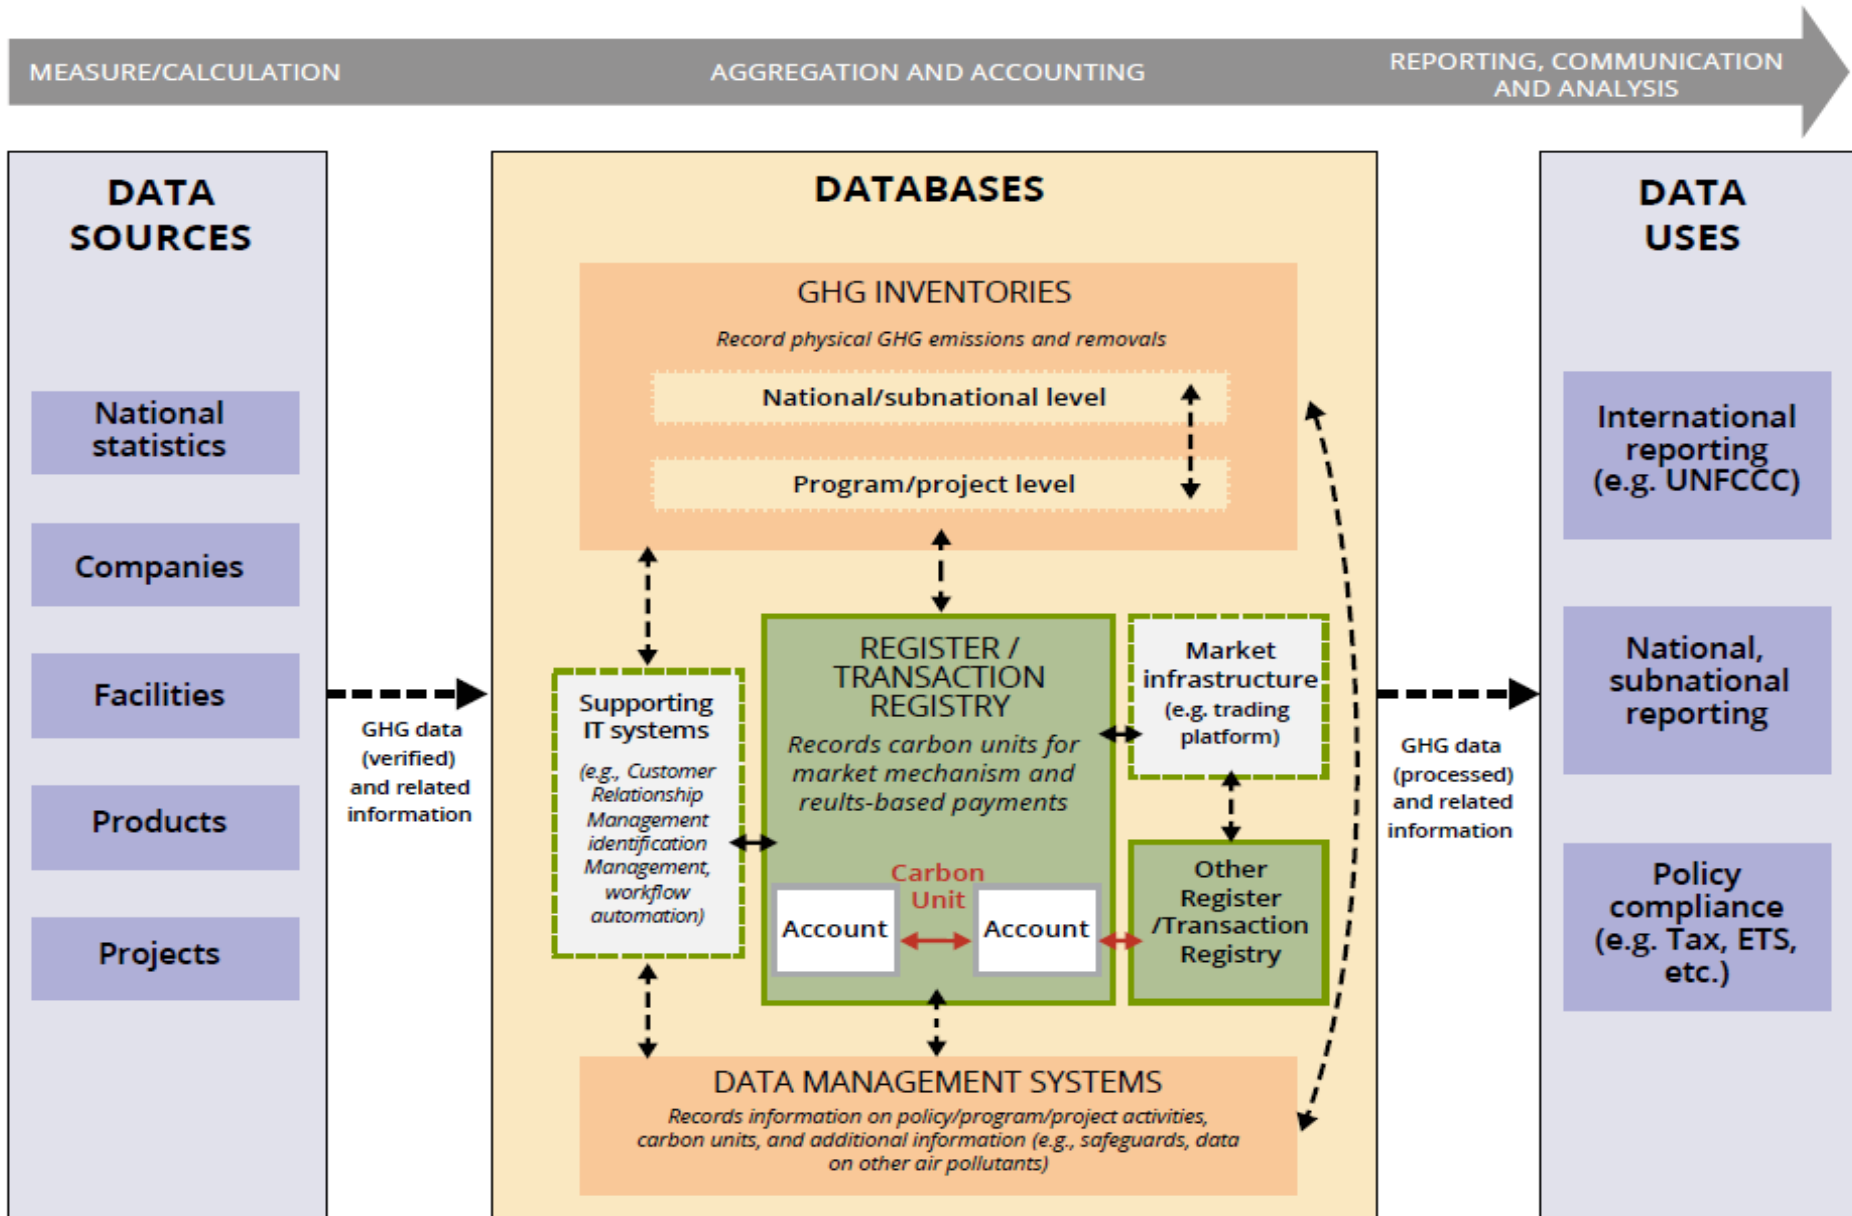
MEASURE/CALCULATION AGGREGATION AND ACCOUNTING REPORTING, COMMUNICATION AND ANALYSIS

DATA SOURCES

National statistics

Companies

Facilities

Products

Projects

GHG data (verified) and related information

DATABASES

GHG INVENTORIES

Record physical GHG emissions and removals

National/subnational level

Program/project level

Supporting IT systems

(e.g., Customer Relationship Management identification Management, workflow automation)

REGISTER / TRANSACTION REGISTRY

Records carbon units for market mechanism and reults-based payments

Carbon Unit

Account

Account

Market infrastructure (e.g. trading platform)

Other Register /Transaction Registry

DATA MANAGEMENT SYSTEMS

Records information on policy/program/project activities, carbon units, and additional information (e.g., safeguards, data on other air pollutants)

GHG data (processed) and related information

DATA USES

International reporting (e.g. UNFCCC)

National, subnational reporting

Policy compliance (e.g. Tax, ETS, etc.)